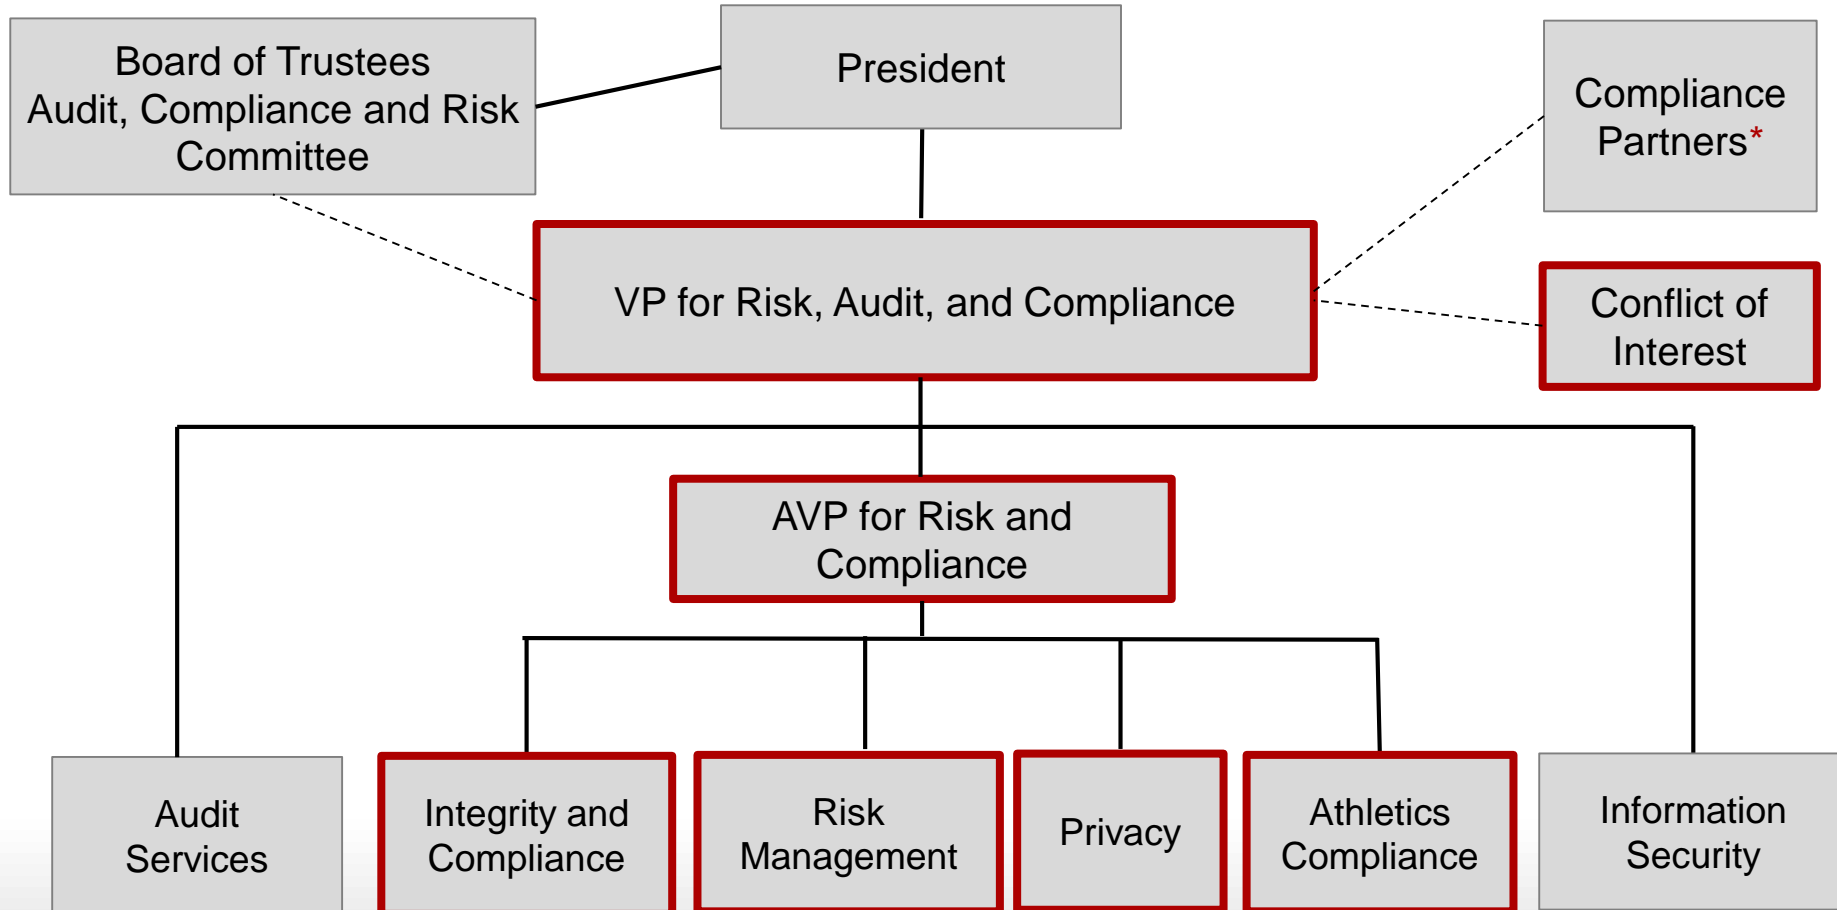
Board of Trustees
Audit, Compliance and Risk Committee

President

Compliance Partners*

VP for Risk, Audit, and Compliance

Conflict of Interest

AVP for Risk and Compliance

Audit Services

Integrity and Compliance

Risk Management

Privacy

Athletics Compliance

Information Security